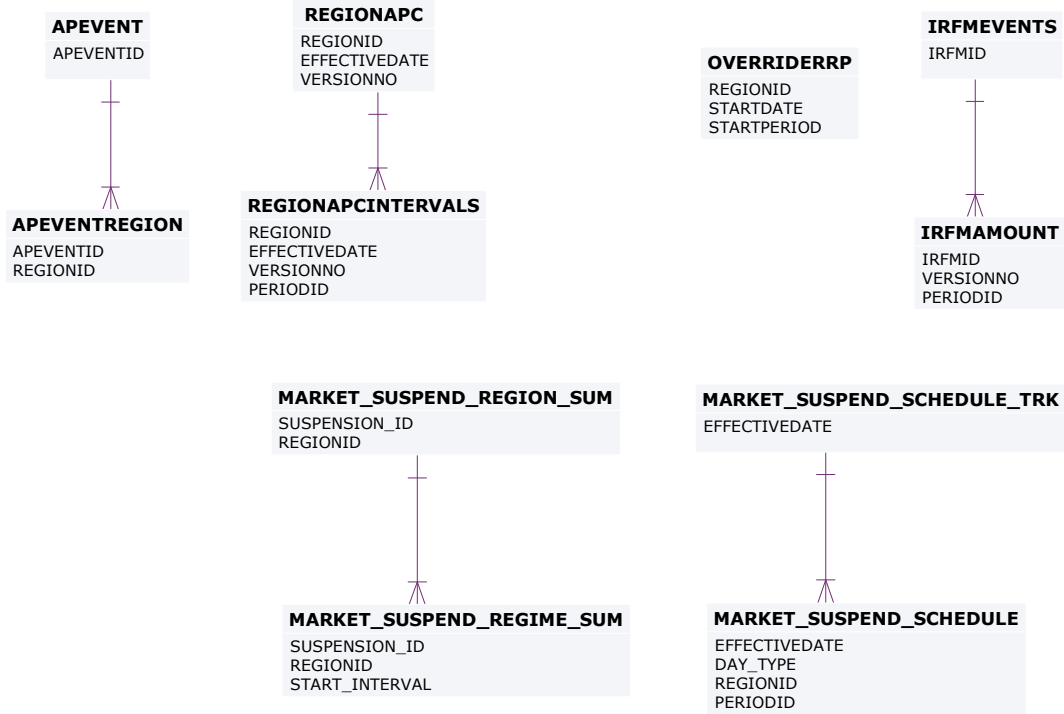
APEVENT
APEVENTID

APEVENTREGION
APEVENTID
REGIONID

REGIONAPC
REGIONID
EFFECTIVEDATE
VERSIONNO

REGIONAPCINTERVALS
REGIONID
EFFECTIVEDATE
VERSIONNO
PERIODID

OVERRIDERRP
REGIONID
STARTDATE
STARTPERIOD

IRFMEVENTS
IRFMID

IRFMAMOUNT
IRFMID
VERSIONNO
PERIODID

MARKET_SUSPEND_REGION_SUM
SUSPENSION_ID
REGIONID

MARKET_SUSPEND_REGIME_SUM
SUSPENSION_ID
REGIONID
START_INTERVAL

MARKET_SUSPEND_SCHEDULE_TRK
EFFECTIVEDATE

MARKET_SUSPEND_SCHEDULE
EFFECTIVEDATE
DAY_TYPE
REGIONID
PERIODID